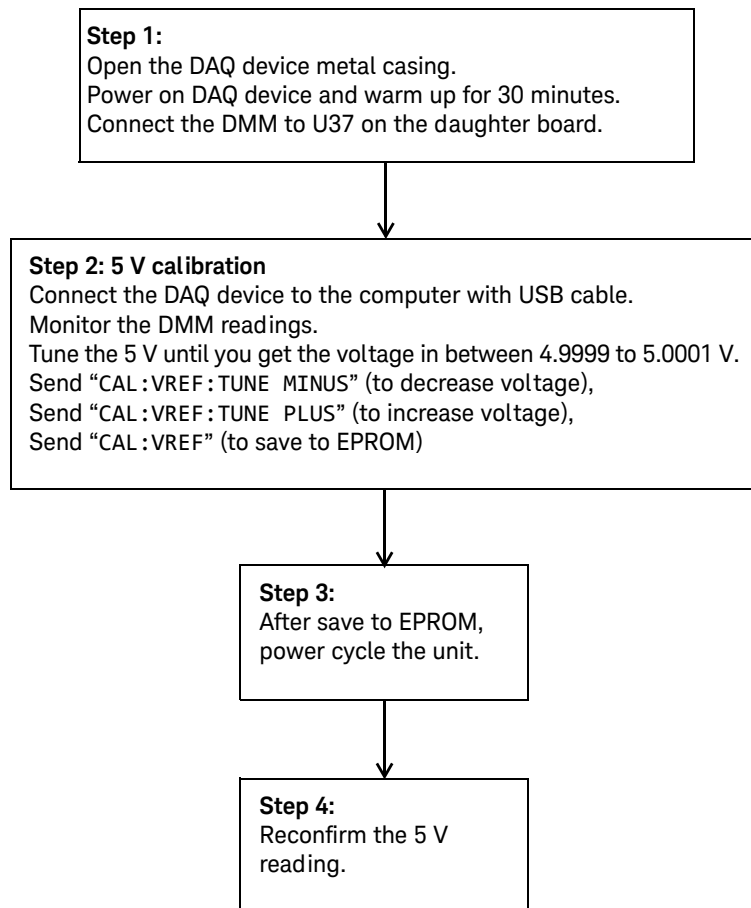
Step 1:
Open the DAQ device metal casing.
Power on DAQ device and warm up for 30 minutes.
Connect the DMM to U37 on the daughter board.

Step 2: 5 V calibration
Connect the DAQ device to the computer with USB cable.
Monitor the DMM readings.
Tune the 5 V until you get the voltage in between 4.9999 to 5.0001 V.
Send "CAL:VREF:TUNE MINUS" (to decrease voltage),
Send "CAL:VREF:TUNE PLUS" (to increase voltage),
Send "CAL:VREF" (to save to EPROM)

Step 3:
After save to EPROM, power cycle the unit.

Step 4:
Reconfirm the 5 V reading.